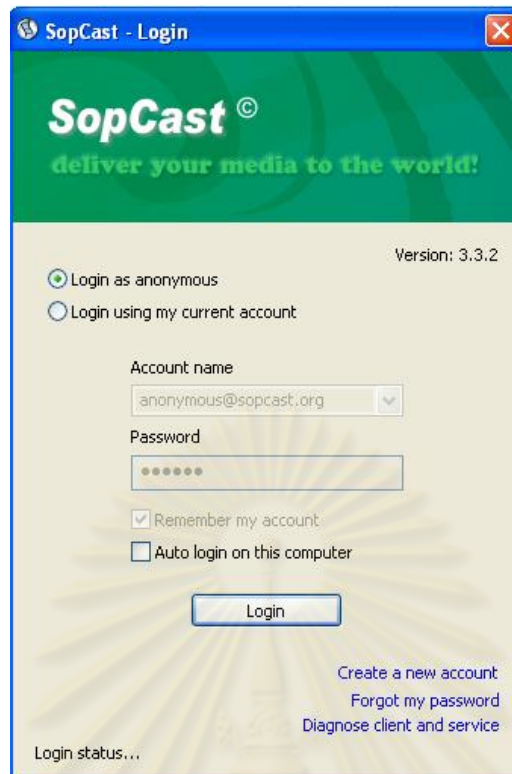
SopCast - Login

SopCast ©

deliver your media to the world!

Version: 3.3.2

Login as anonymous

Login using my current account

Account name

anonymous@sopcast.org

Password

••••••

Remember my account

Auto login on this computer

Login

Create a new account

Forgot my password

Diagnose client and service

Login status...